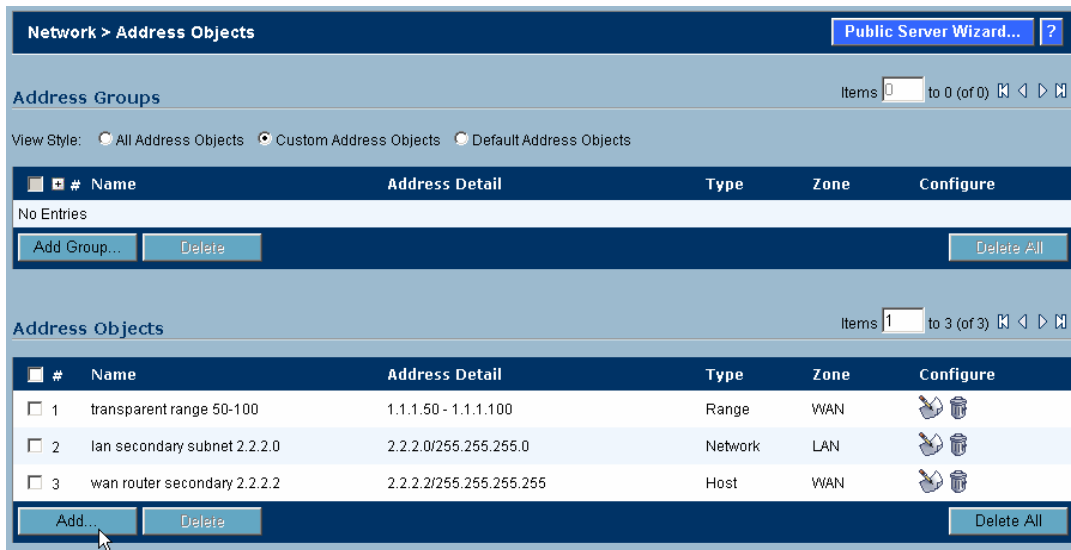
Network > Address Objects

Public Server Wizard... ?

Address Groups

Items 0 to 0 (of 0)

View Style: All Address Objects Custom Address Objects Default Address Objects

| # Name | Address Detail | Type | Zone | Configure |
|---|---|---|---|---|
| No Entries | | | | |

Add Group... Delete Delete All

Address Objects

Items 1 to 3 (of 3)

| # | Name | Address Detail | Type | Zone | Configure |
|---|---|---|---|---|---|
| 1 | transparent range 50-100 | 1.1.1.50 - 1.1.1.100 | Range | WAN | |
| 2 | lan secondary subnet 2.2.2.0 | 2.2.2.0/255.255.255.0 | Network | LAN | |
| 3 | wan router secondary 2.2.2.2 | 2.2.2.2/255.255.255.255 | Host | WAN | |

Add... Delete Delete All